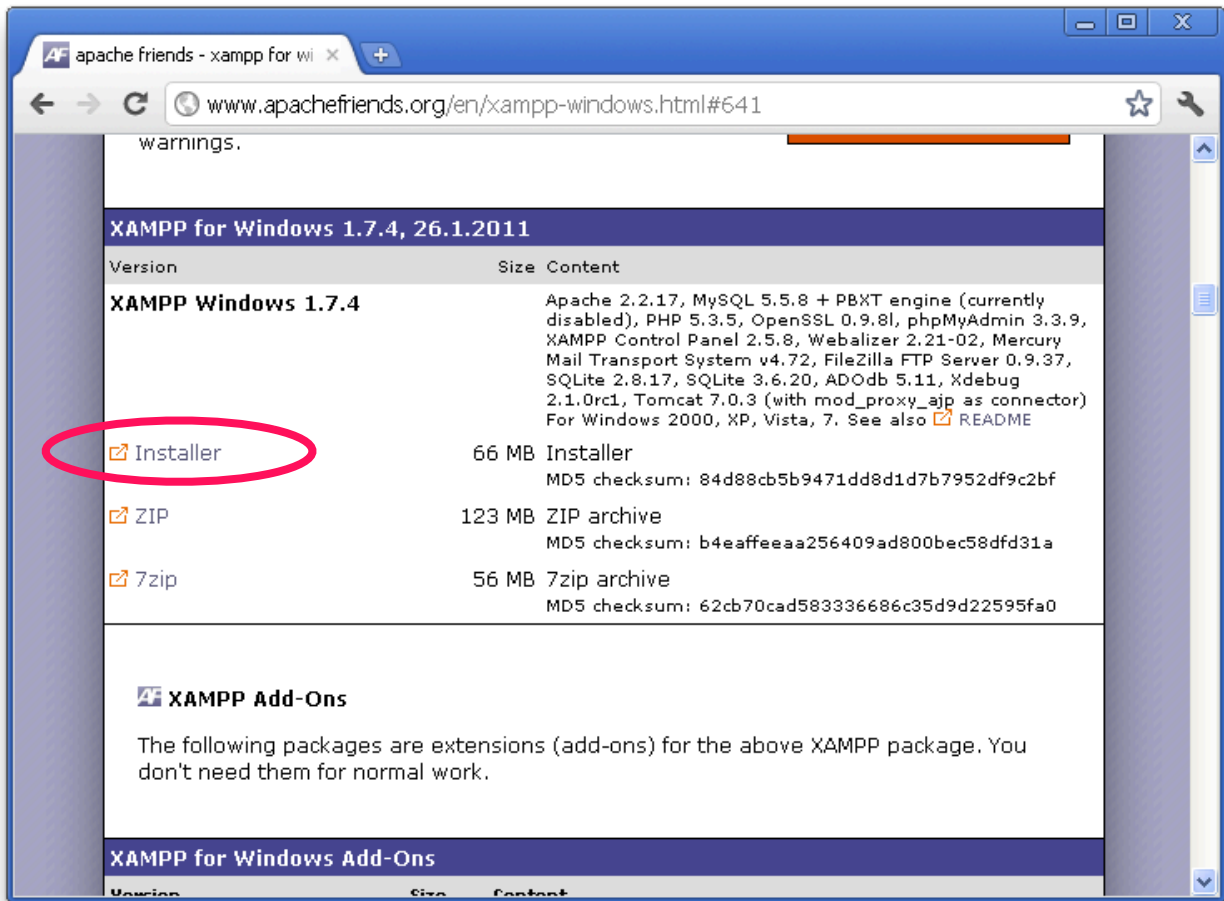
apache friends - xampp for wi

www.apachefriends.org/en/xampp-windows.html#641

warnings.

XAMPP for Windows 1.7.4, 26.1.2011

| Version | Size | Content |
|---|---|---|
| XAMPP Windows 1.7.4 | | Apache 2.2.17, MySQL 5.5.8 + PBXT engine (currently disabled), PHP 5.3.5, OpenSSL 0.9.8l, phpMyAdmin 3.3.9, XAMPP Control Panel 2.5.8, Webalizer 2.21-02, Mercury Mail Transport System v4.72, FileZilla FTP Server 0.9.37, SQLite 2.8.17, SQLite 3.6.20, ADOdb 5.11, Xdebug 2.1.0rc1, Tomcat 7.0.3 (with mod_proxy_ajp as connector) For Windows 2000, XP, Vista, 7. See also README |
| Installer | 66 MB | Installer MD5 checksum: 84d88cb5b9471dd8d1d7b7952df9c2bf |
| ZIP | 123 MB | ZIP archive MD5 checksum: b4eaffeeaa256409ad800bec58dfd31a |
| 7zip | 56 MB | 7zip archive MD5 checksum: 62cb70cad583336686c35d9d22595fa0 |

XAMPP Add-Ons

The following packages are extensions (add-ons) for the above XAMPP package. You don't need them for normal work.

XAMPP for Windows Add-Ons

Version Size Content